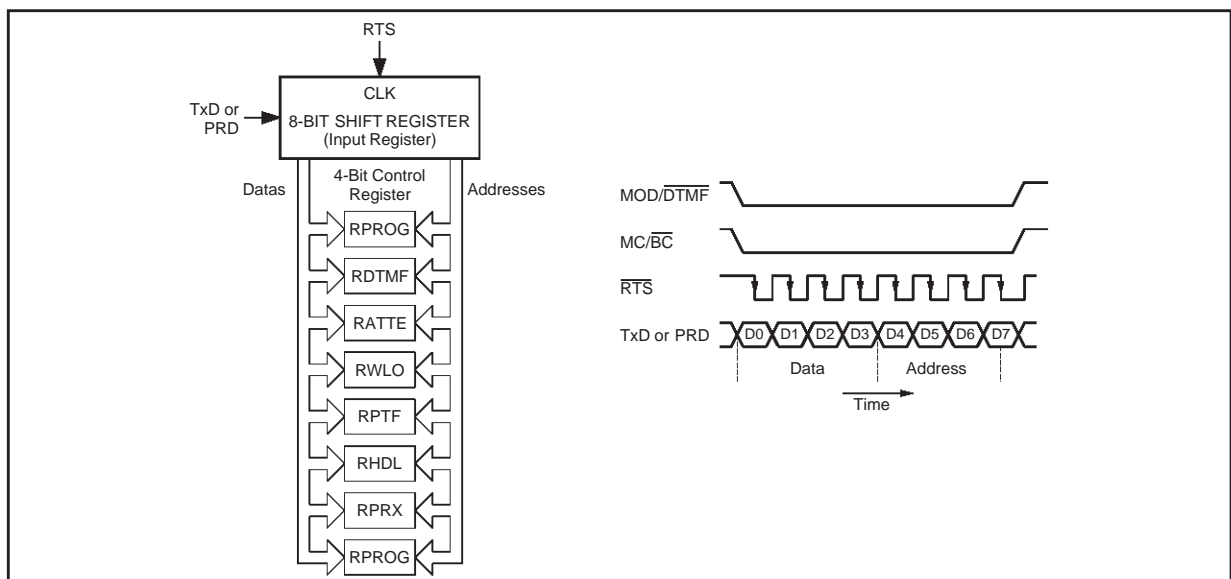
RTS

CLK
8-BIT SHIFT REGISTER
(Input Register)

TxD or
PRD

Datas

4-Bit Control
Register

Addresses

RPROG

RDTMF

RATTE

RWLO

RPTF

RHDL

RPRX

RPROG

MOD/$\overline{DTMF}$

MC/$\overline{BC}$

$\overline{RTS}$

TxD or PRD

D0 D1 D2 D3 D4 D5 D6 D7

Data

Address

Time